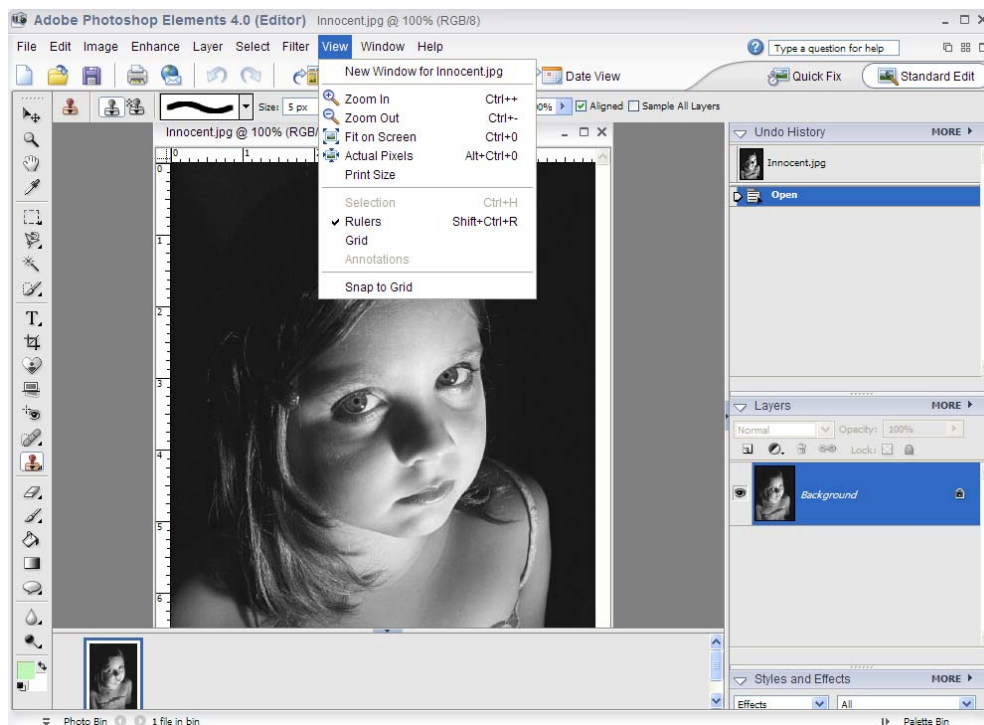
Adobe Photoshop Elements 4.0 (Editor) Innocent.jpg @ 100% (RGB/8)

File Edit Image Enhance Layer Select Filter View Window Help

Type a question for help

Date View

Quick Fix

Standard Edit

Size: 5 px

0% Aligned Sample All Layers

Innocent.jpg @ 100% (RGB/

New Window for Innocent.jpg

Zoom In Ctrl++

Zoom Out Ctrl+-

Fit on Screen Ctrl+0

Actual Pixels Alt+Ctrl+0

Print Size

Selection Ctrl+H

Rulers Shift+Ctrl+R

Grid

Annotations

Snap to Grid

Undo History MORE

Innocent.jpg

Open

Layers MORE

Normal Opacity: 100%

Lock:

Background

Styles and Effects MORE

Effects All

Photo Bin 1 file in bin

Palette Bin

0 1 2 3 4 5 6